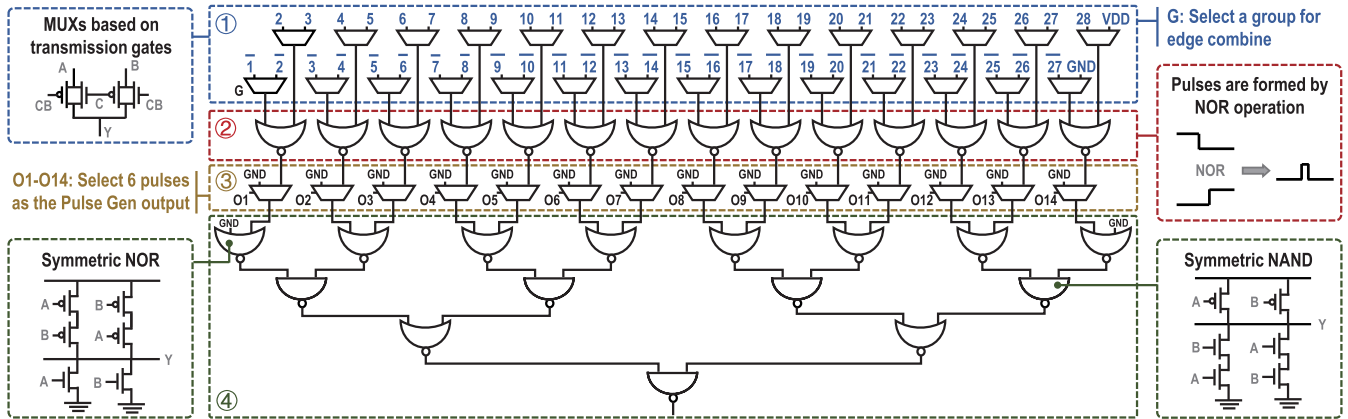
MUXs based on transmission gates
A B C CB CB Y

① 2 3 4 5 6 7 8 9 10 11 12 13 14 15 16 17 18 19 20 21 22 23 24 25 26 27 28 VDD
$\overline{1}$ $\overline{2}$ $\overline{3}$ $\overline{4}$ $\overline{5}$ $\overline{6}$ $\overline{7}$ $\overline{8}$ $\overline{9}$ $\overline{10}$ $\overline{11}$ $\overline{12}$ $\overline{13}$ $\overline{14}$ $\overline{15}$ $\overline{16}$ $\overline{17}$ $\overline{18}$ $\overline{19}$ $\overline{20}$ $\overline{21}$ $\overline{22}$ $\overline{23}$ $\overline{24}$ $\overline{25}$ $\overline{26}$ $\overline{27}$ GND
G

G: Select a group for edge combine

②

Pulses are formed by NOR operation
NOR

O1-O14: Select 6 pulses as the Pulse Gen output

③ GND GND GND GND GND GND GND GND GND GND GND GND GND GND
O1 O2 O3 O4 O5 O6 O7 O8 O9 O10 O11 O12 O13 O14

GND

Symmetric NOR
A B B A A B Y

Symmetric NAND
A B Y B A A B

④